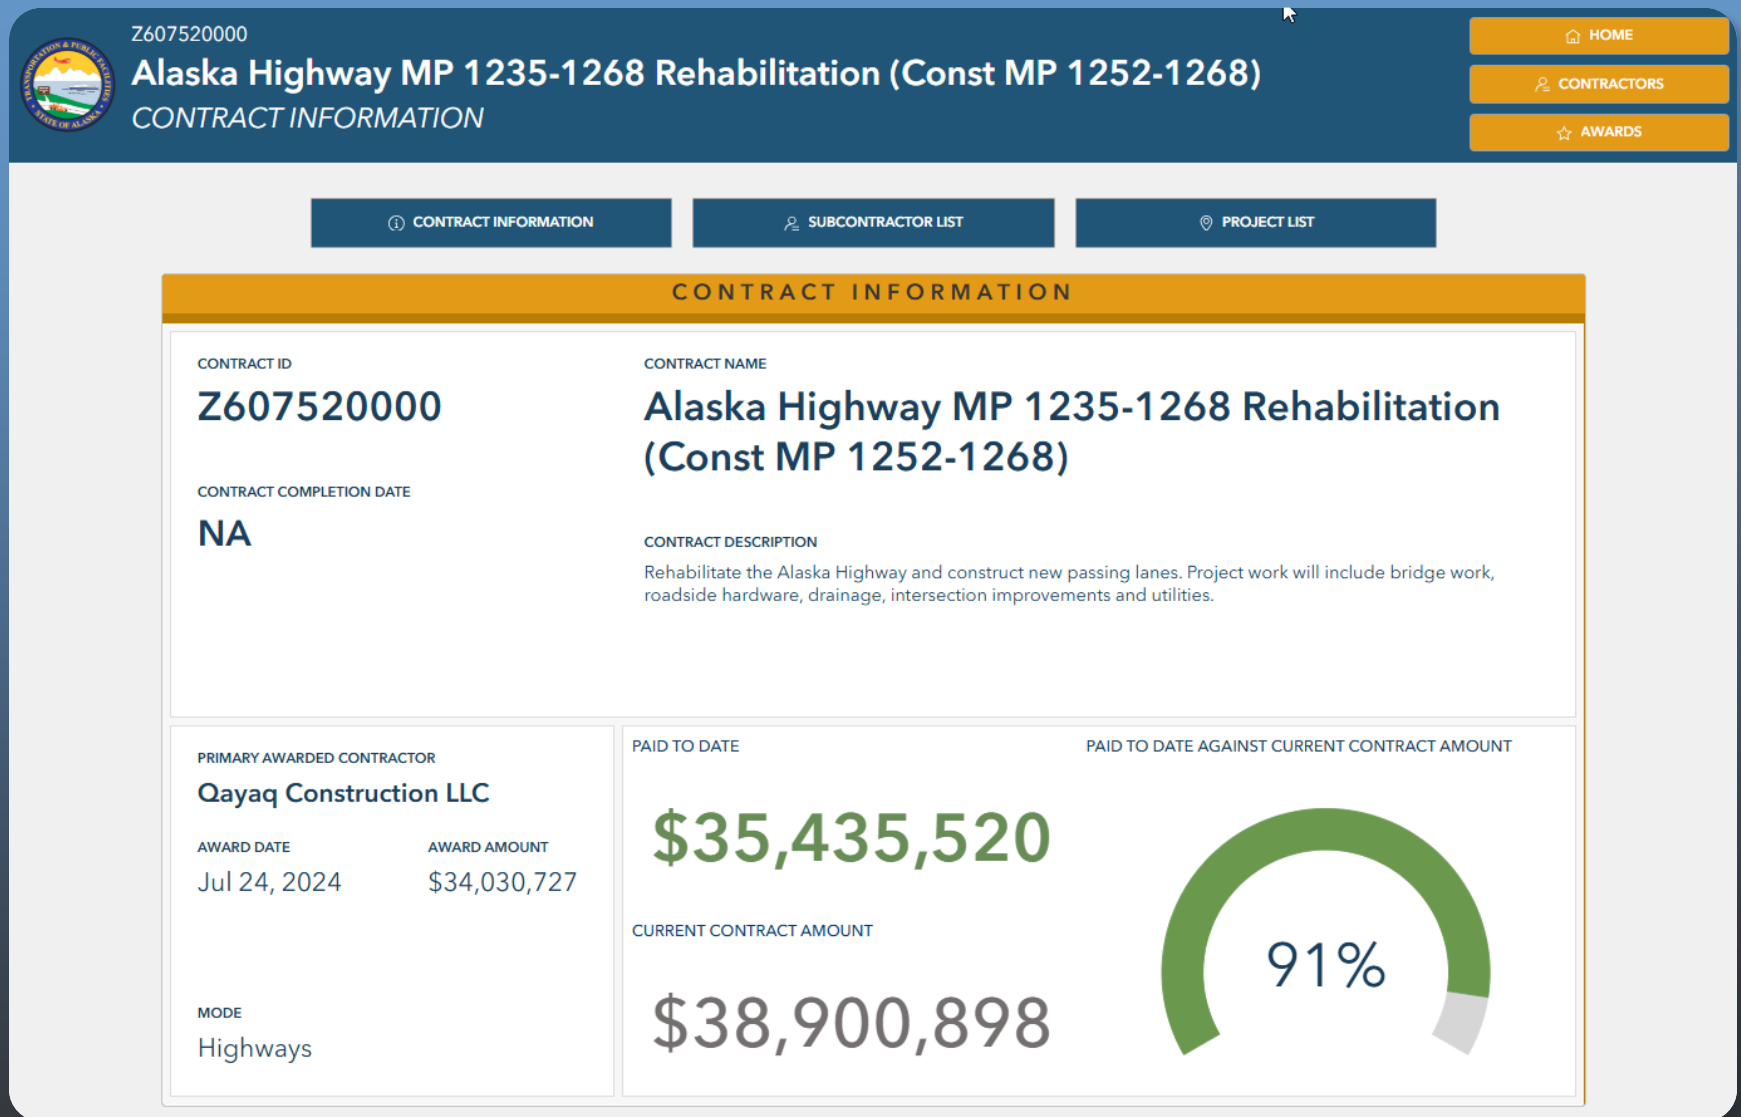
TRANSPORTATION & PUBLIC FACILITIES
STATE OF ALASKA

Z607520000
Alaska Highway MP 1235-1268 Rehabilitation (Const MP 1252-1268)
CONTRACT INFORMATION

HOME
CONTRACTORS
AWARDS

CONTRACT INFORMATION
SUBCONTRACTOR LIST
PROJECT LIST

CONTRACT INFORMATION

CONTRACT ID
Z607520000

CONTRACT COMPLETION DATE
NA

CONTRACT NAME
Alaska Highway MP 1235-1268 Rehabilitation (Const MP 1252-1268)

CONTRACT DESCRIPTION
Rehabilitate the Alaska Highway and construct new passing lanes. Project work will include bridge work, roadside hardware, drainage, intersection improvements and utilities.

PRIMARY AWARDED CONTRACTOR
Qayaq Construction LLC

AWARD DATE
Jul 24, 2024

AWARD AMOUNT
$34,030,727

MODE
Highways

PAID TO DATE
$35,435,520

CURRENT CONTRACT AMOUNT
$38,900,898

PAID TO DATE AGAINST CURRENT CONTRACT AMOUNT
91%